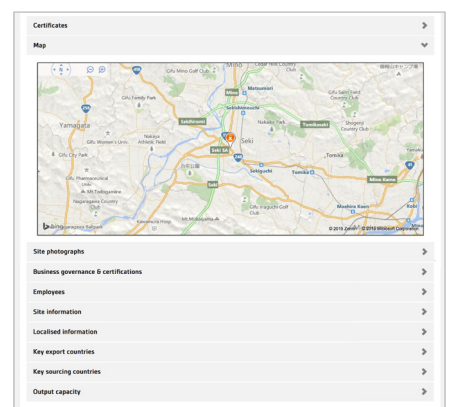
Certificates

Map

Gifu Mino Golf Club

Mino

Cedar Hills Country Club

Mino

Matsumori

Gifu Family Park

Gifu Seki Country Club

Sekishimouchi

Yamagata

Sekihirami

Nakako Park

Tsunikawa

Shigeru Country Club

Gifu Women's Univ.

Nakaya Athletic Field

Seki SA

Seki

Toreiia

City Park

Gifu Pharmaceutical Univ.

Sekiguchi

Tomika

Mino Kamo

Mt.Tadagamine

Nagaragawa Country Club

Seki

Gifu Inaguchi Golf Club

Minokamo

Kakamigahara Hosp.

Mt.Kobagamiya

bing

© 2016 Zenrin © 2016 Microsoft Corporation

Site photographs

Business governance & certifications

Employees

Site information

Localised information

Key export countries

Key sourcing countries

Output capacity